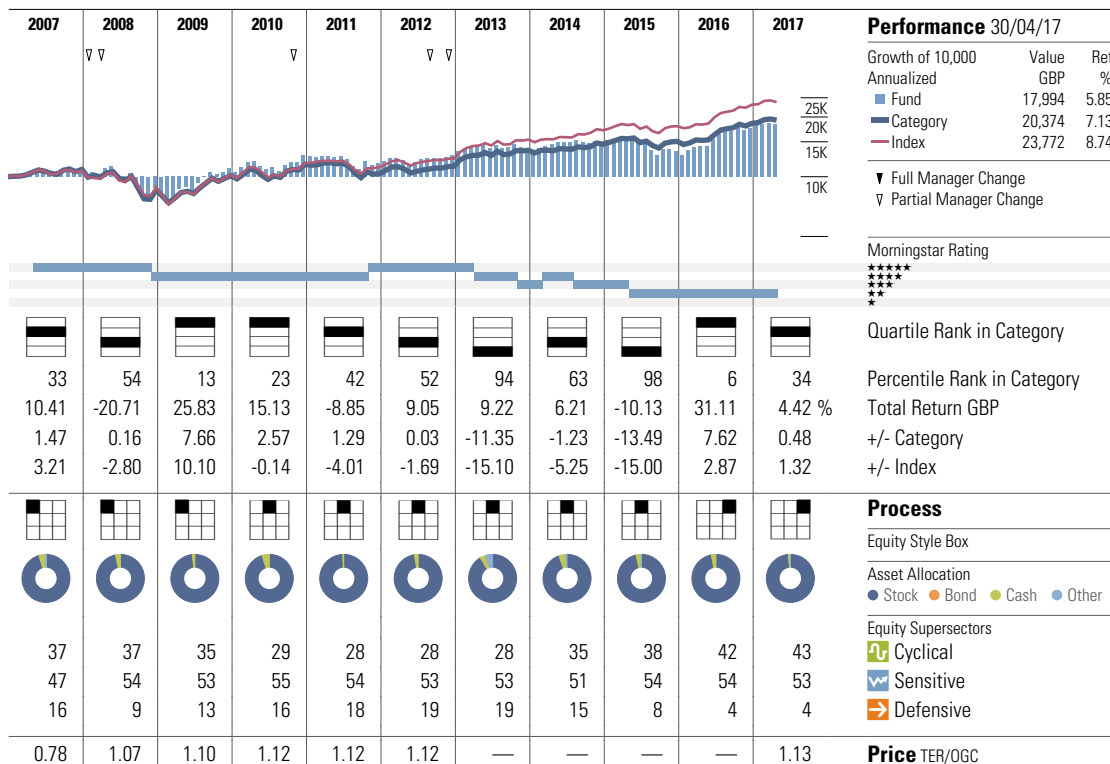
| 2007 | 2008 | 2009 | 2010 | 2011 | 2012 | 2013 | 2014 | 2015 | 2016 | 2017 |
|---|---|---|---|---|---|---|---|---|---|---|

▽ ▽ ▽ ▽ ▽

25K
20K
15K
10K

**Performance** 30/04/17

| Growth of 10,000 Annualized | Value GBP | Ret % |
|---|---|---|
| Fund | 17,994 | 5.85 |
| Category | 20,374 | 7.13 |
| Index | 23,772 | 8.74 |

▼ Full Manager Change
▽ Partial Manager Change

Morningstar Rating
★★★★★
★★★★
★★★
★★
★

Quartile Rank in Category

| 2007 | 2008 | 2009 | 2010 | 2011 | 2012 | 2013 | 2014 | 2015 | 2016 | 2017 | |
|---|---|---|---|---|---|---|---|---|---|---|---|
| 33 | 54 | 13 | 23 | 42 | 52 | 94 | 63 | 98 | 6 | 34 | Percentile Rank in Category |
| 10.41 | -20.71 | 25.83 | 15.13 | -8.85 | 9.05 | 9.22 | 6.21 | -10.13 | 31.11 | 4.42 % | Total Return GBP |
| 1.47 | 0.16 | 7.66 | 2.57 | 1.29 | 0.03 | -11.35 | -1.23 | -13.49 | 7.62 | 0.48 | +/- Category |
| 3.21 | -2.80 | 10.10 | -0.14 | -4.01 | -1.69 | -15.10 | -5.25 | -15.00 | 2.87 | 1.32 | +/- Index |

**Process**
Equity Style Box
Asset Allocation
Stock Bond Cash Other

Equity Supersectors

| 37 | 37 | 35 | 29 | 28 | 28 | 28 | 35 | 38 | 42 | 43 | Cyclical |
|---|---|---|---|---|---|---|---|---|---|---|---|
| 47 | 54 | 53 | 55 | 54 | 53 | 53 | 51 | 54 | 54 | 53 | Sensitive |
| 16 | 9 | 13 | 16 | 18 | 19 | 19 | 15 | 8 | 4 | 4 | Defensive |
| 0.78 | 1.07 | 1.10 | 1.12 | 1.12 | 1.12 | — | — | — | — | 1.13 | **Price** TER/OGC |